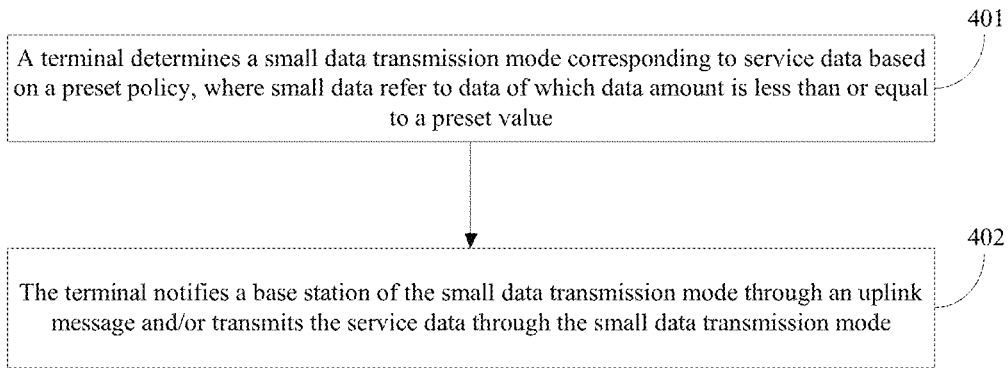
401

A terminal determines a small data transmission mode corresponding to service data based on a preset policy, where small data refer to data of which data amount is less than or equal to a preset value

402

The terminal notifies a base station of the small data transmission mode through an uplink message and/or transmits the service data through the small data transmission mode